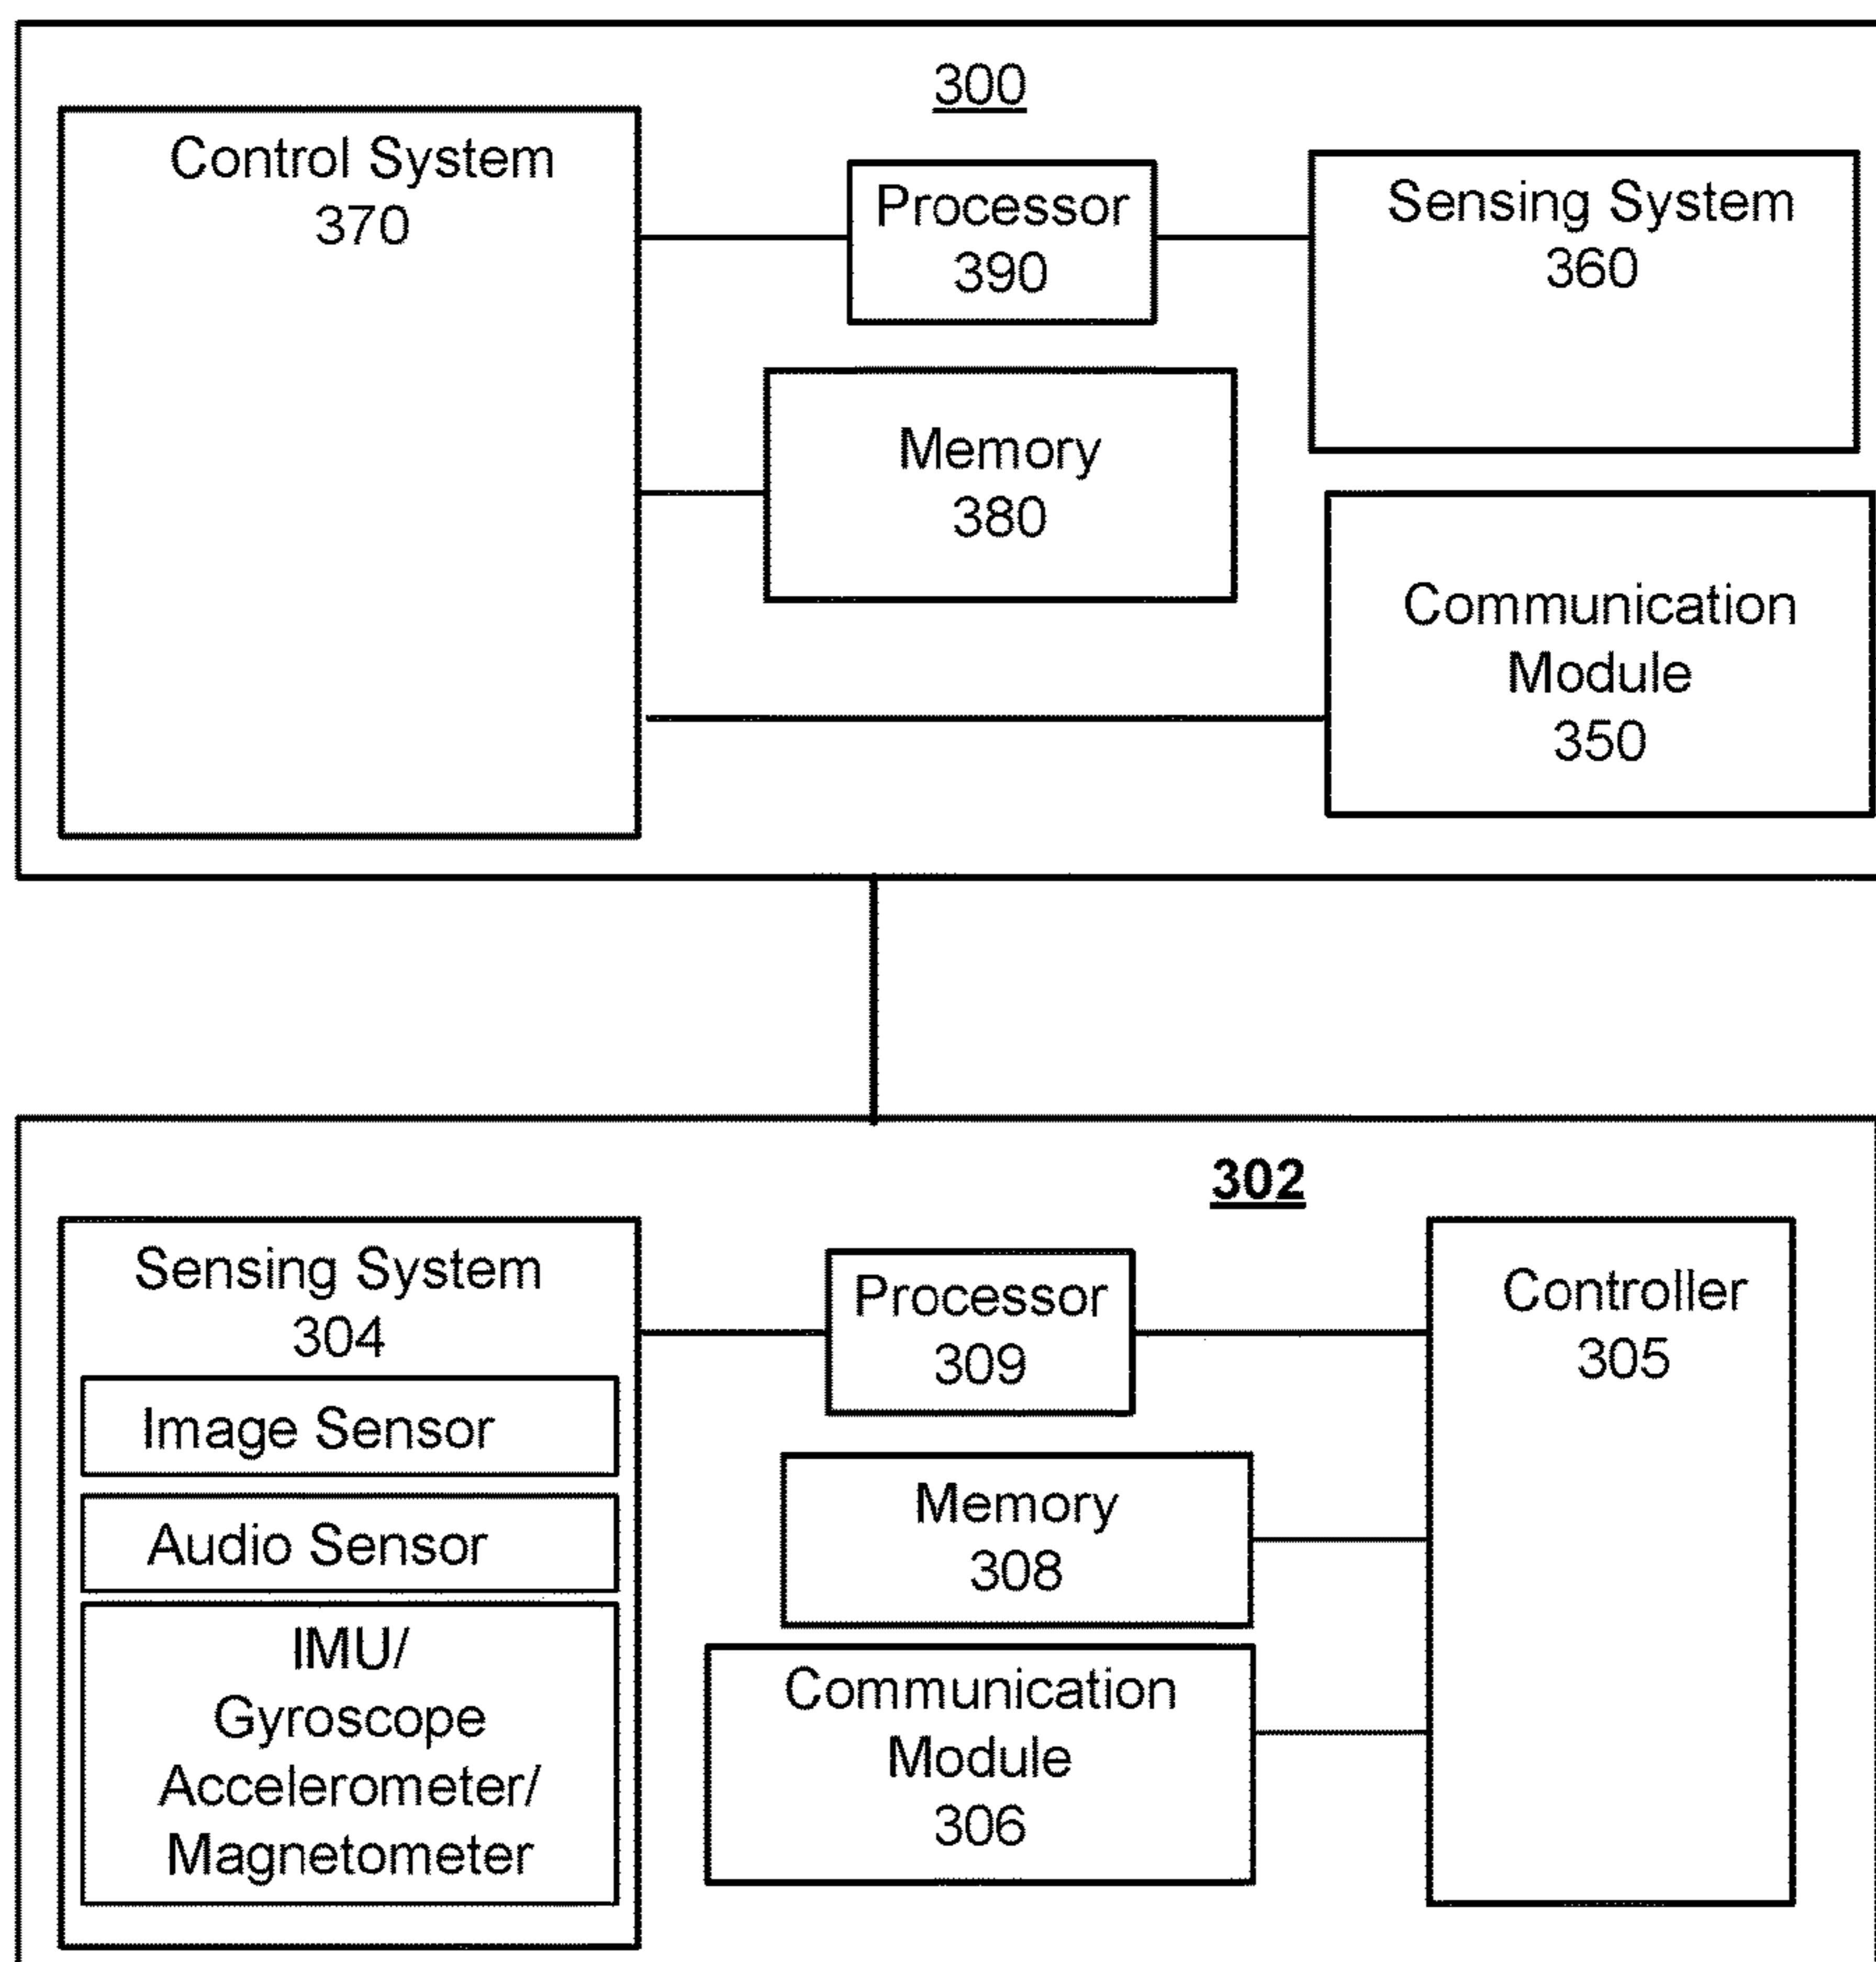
300

Control System
370

Processor
390

Sensing System
360

Memory
380

Communication
Module
350

302

Sensing System
304

Image Sensor

Audio Sensor

IMU/
Gyroscope
Accelerometer/
Magnetometer

Processor
309

Controller
305

Memory
308

Communication
Module
306